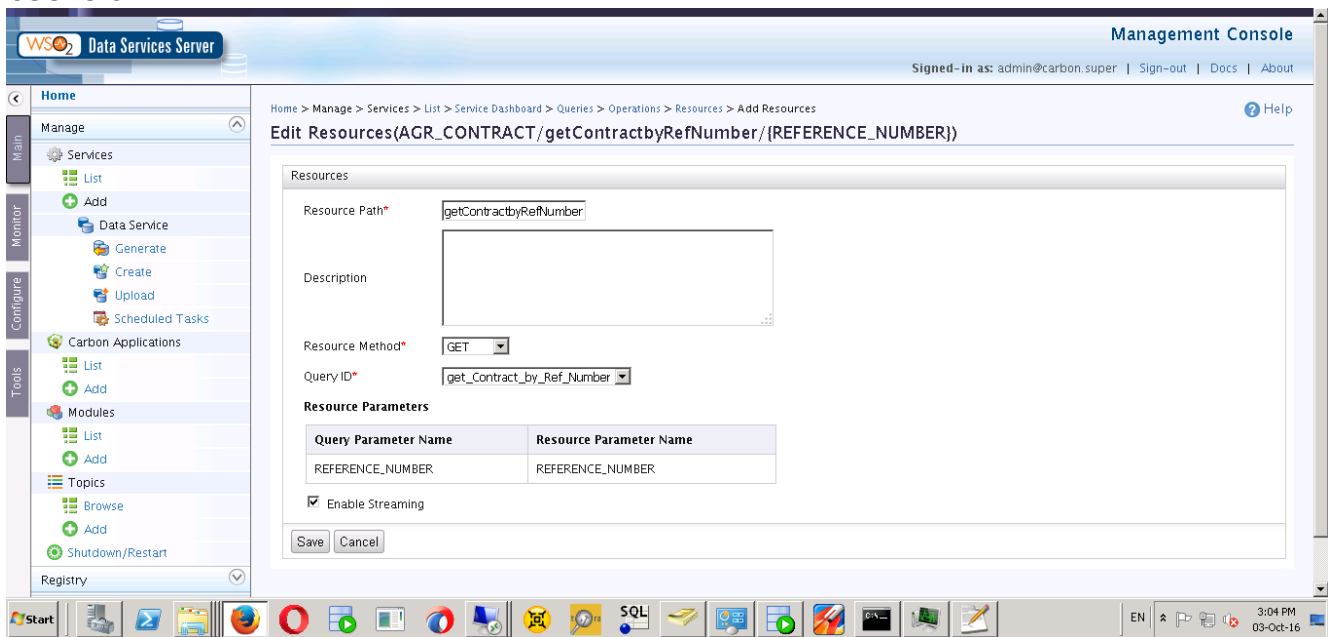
WSO2 Data Services Server

Management Console

Signed-in as: admin@carbon.super | Sign-out | Docs | About

Main
Monitor
Configure
Tools

Home
Manage
Services
List
Add
Data Service
Generate
Create
Upload
Scheduled Tasks
Carbon Applications
List
Add
Modules
List
Add
Topics
Browse
Add
Shutdown/Restart
Registry

Home > Manage > Services > List > Service Dashboard > Queries > Operations > Resources > Add Resources

Help

Edit Resources(AGR_CONTRACT/getContractbyRefNumber/{REFERENCE_NUMBER})

Resources

Resource Path* getContractbyRefNumber

Description

Resource Method* GET

Query ID* get_Contract_by_Ref_Number

Resource Parameters

| Query Parameter Name | Resource Parameter Name |
|---|---|
| REFERENCE_NUMBER | REFERENCE_NUMBER |

Enable Streaming

Save Cancel

Start

SQL

EN

3:04 PM
03-Oct-16